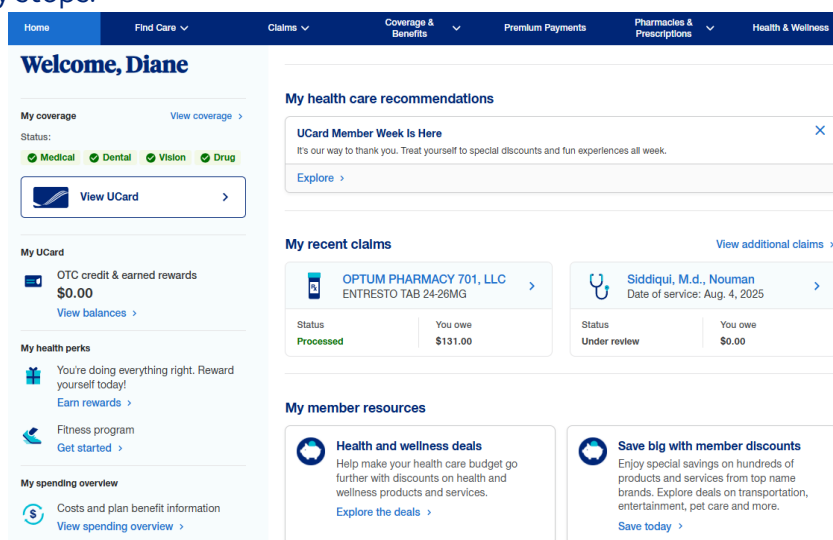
y steps.

Home Find Care Claims Coverage & Benefits Premium Payments Pharmacies & Prescriptions Health & Wellness

Welcome, Diane

My coverage View coverage ›

Status:

Medical Dental Vision Drug

View UCard ›

My UCard

OTC credit & earned rewards
$0.00
View balances ›

My health perks

You're doing everything right. Reward yourself today!
Earn rewards ›

Fitness program
Get started ›

My spending overview

Costs and plan benefit information
View spending overview ›

My health care recommendations

UCard Member Week Is Here
It's our way to thank you. Treat yourself to special discounts and fun experiences all week.
Explore ›

My recent claims View additional claims ›

OPTUM PHARMACY 701, LLC
ENTRESTO TAB 24-26MG

| Status | You owe |
|---|---|
| Processed | $131.00 |

Siddiqui, M.d., Nouman
Date of service: Aug. 4, 2025

| Status | You owe |
|---|---|
| Under review | $0.00 |

My member resources

Health and wellness deals
Help make your health care budget go further with discounts on health and wellness products and services.
Explore the deals ›

Save big with member discounts
Enjoy special savings on hundreds of products and services from top name brands. Explore deals on transportation, entertainment, pet care and more.
Save today ›